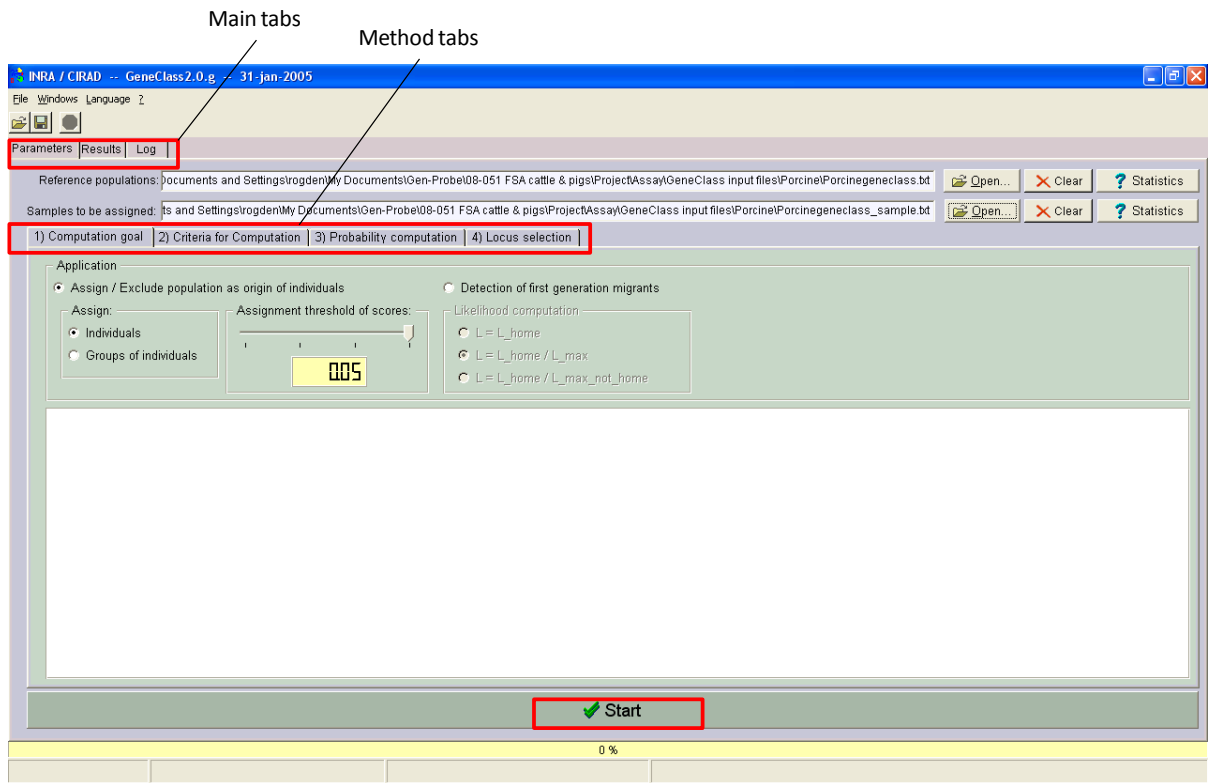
Main tabs

Method tabs

INRA / CIRAD -- GeneClass2.0.g -- 31-jan-2005

File Windows Language ?

Parameters | Results | Log

Reference populations: Documents and Settings\rogden\My Documents\Gen-Probe\08-051 FSA cattle & pigs\Project\Assay\GeneClass input files\Porcine\Porcinegeneclass.txt | Open... | Clear | Statistics

Samples to be assigned: ts and Settings\rogden\My Documents\Gen-Probe\08-051 FSA cattle & pigs\Project\Assay\GeneClass input files\Porcine\Porcinegeneclass_sample.txt | Open... | Clear | Statistics

1) Computation goal | 2) Criteria for Computation | 3) Probability computation | 4) Locus selection

Application

Assign / Exclude population as origin of individuals

Detection of first generation migrants

Assign:

Individuals

Groups of individuals

Assignment threshold of scores:

0.05

Likelihood computation

L = L_home

L = L_home / L_max

L = L_home / L_max_not_home

Start

0 %